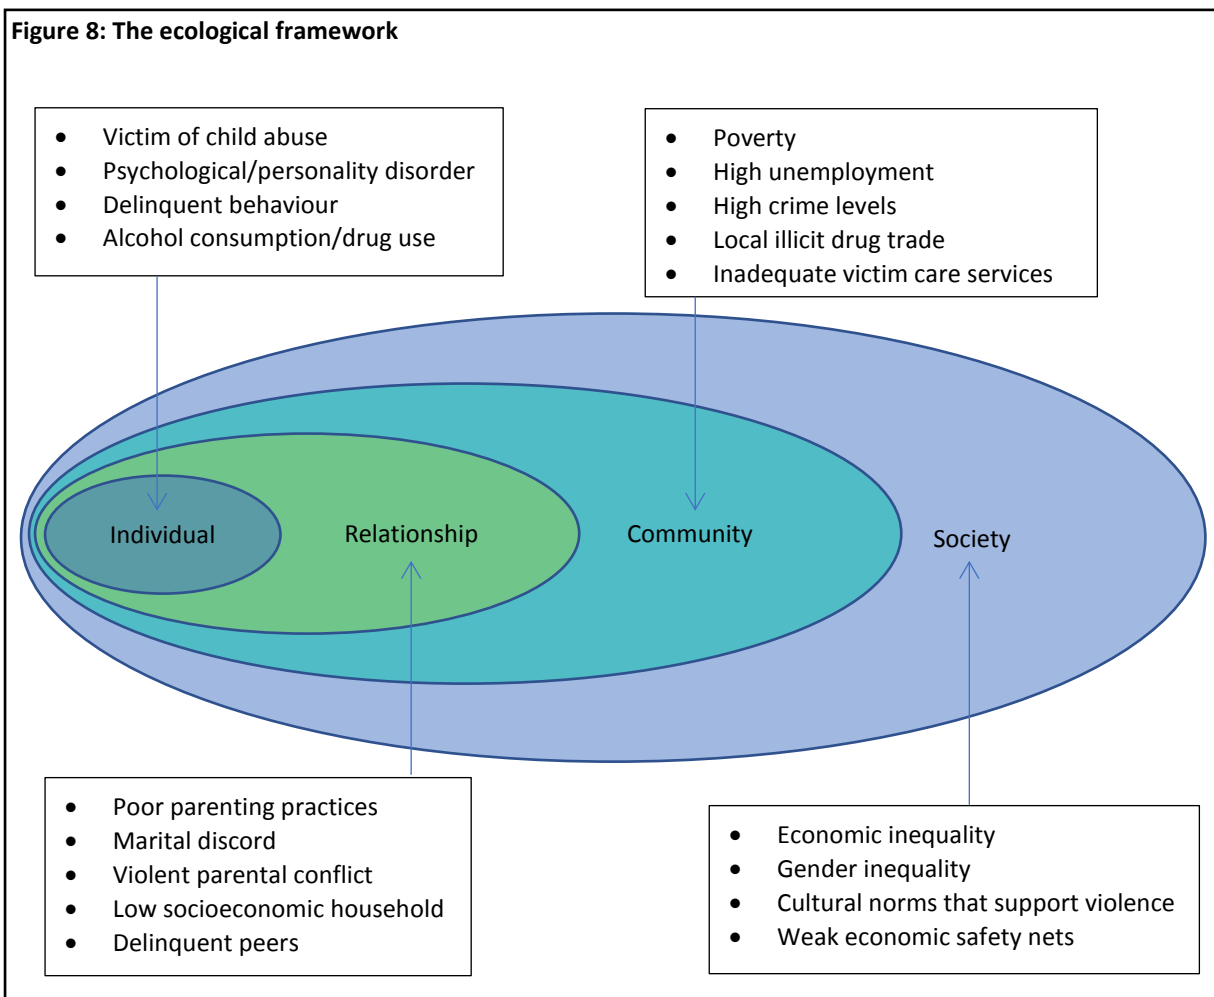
**Figure 8: The ecological framework**

- Victim of child abuse
- Psychological/personality disorder
- Delinquent behaviour
- Alcohol consumption/drug use

- Poverty
- High unemployment
- High crime levels
- Local illicit drug trade
- Inadequate victim care services

Individual

Relationship

Community

Society

- Poor parenting practices
- Marital discord
- Violent parental conflict
- Low socioeconomic household
- Delinquent peers

- Economic inequality
- Gender inequality
- Cultural norms that support violence
- Weak economic safety nets